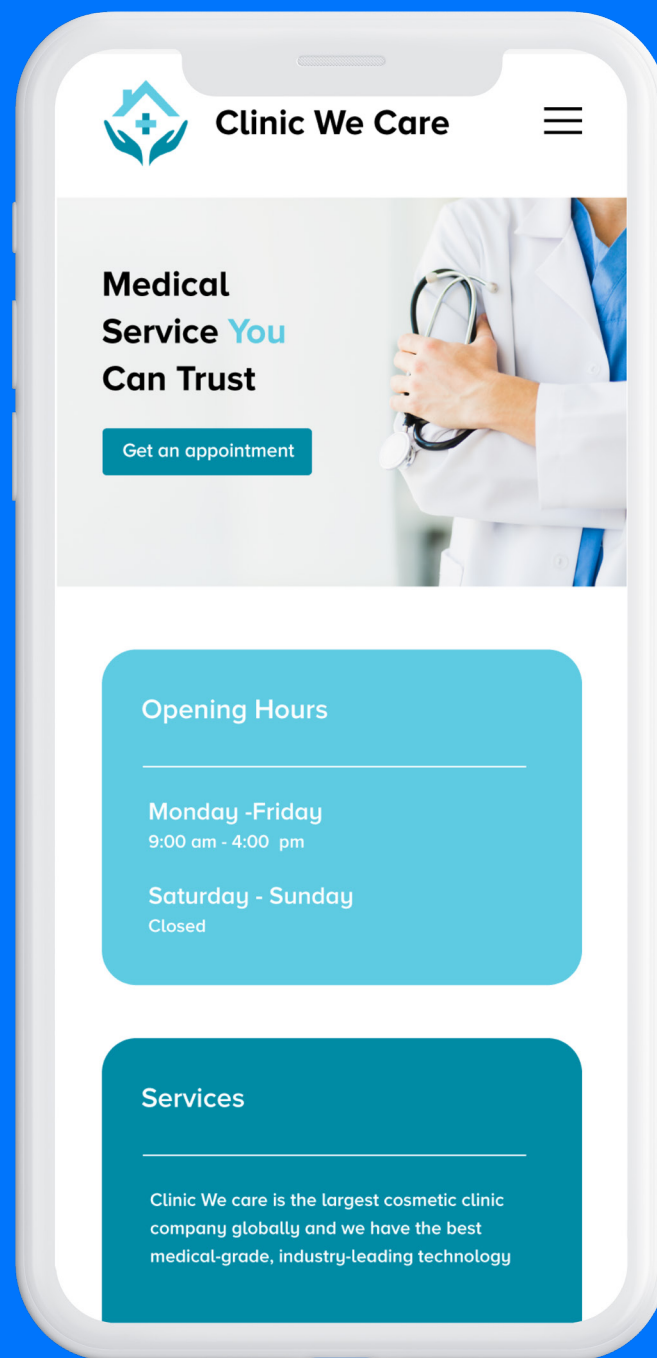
Clinic We Care

Medical Service You Can Trust

Get an appointment

Opening Hours

Monday -Friday
9:00 am - 4:00 pm

Saturday - Sunday
Closed

Services

Clinic We care is the largest cosmetic clinic company globally and we have the best medical-grade, industry-leading technology